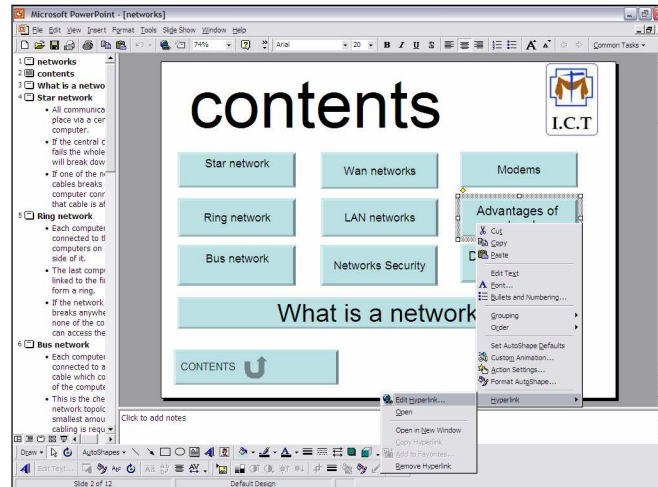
Microsoft PowerPoint - [networks]

File Edit View Insert Format Tools Slide Show Window Help

74% Arial 20 B I U S Common Tasks

1 networks
2 contents
3 What is a netwo
4 Star network
• All communica place via a cer computer.
• If the central c fails the whole will break dow
• If one of the n cables breaks computer conr that cable is af
5 Ring network
• Each computer connected to tl computers on side of it.
• The last compu linked to the fi form a ring.
• If the network breaks anywhe none of the co can access the
6 Bus network
• Each computer connected to a cable which co of the compute
• This is the che network topolc smallest amou cabling is requ

contents

I.C.T

Star network

Wan networks

Modems

Ring network

LAN networks

Advantages of

Bus network

Networks Security

D

What is a network

CONTENTS

Cut
Copy
Paste
Edit Text
Font...
Bullets and Numbering...
Grouping
Order
Set AutoShape Defaults
Custom Animation...
Action Settings...
Format AutoShape...
Hyperlink

Edit Hyperlink...
Open
Open in New Window
Copy Hyperlink
Add to Favorites...
Remove Hyperlink

Click to add notes

Draw AutoShapes

Edit Text...

Slide 2 of 12 Default Design